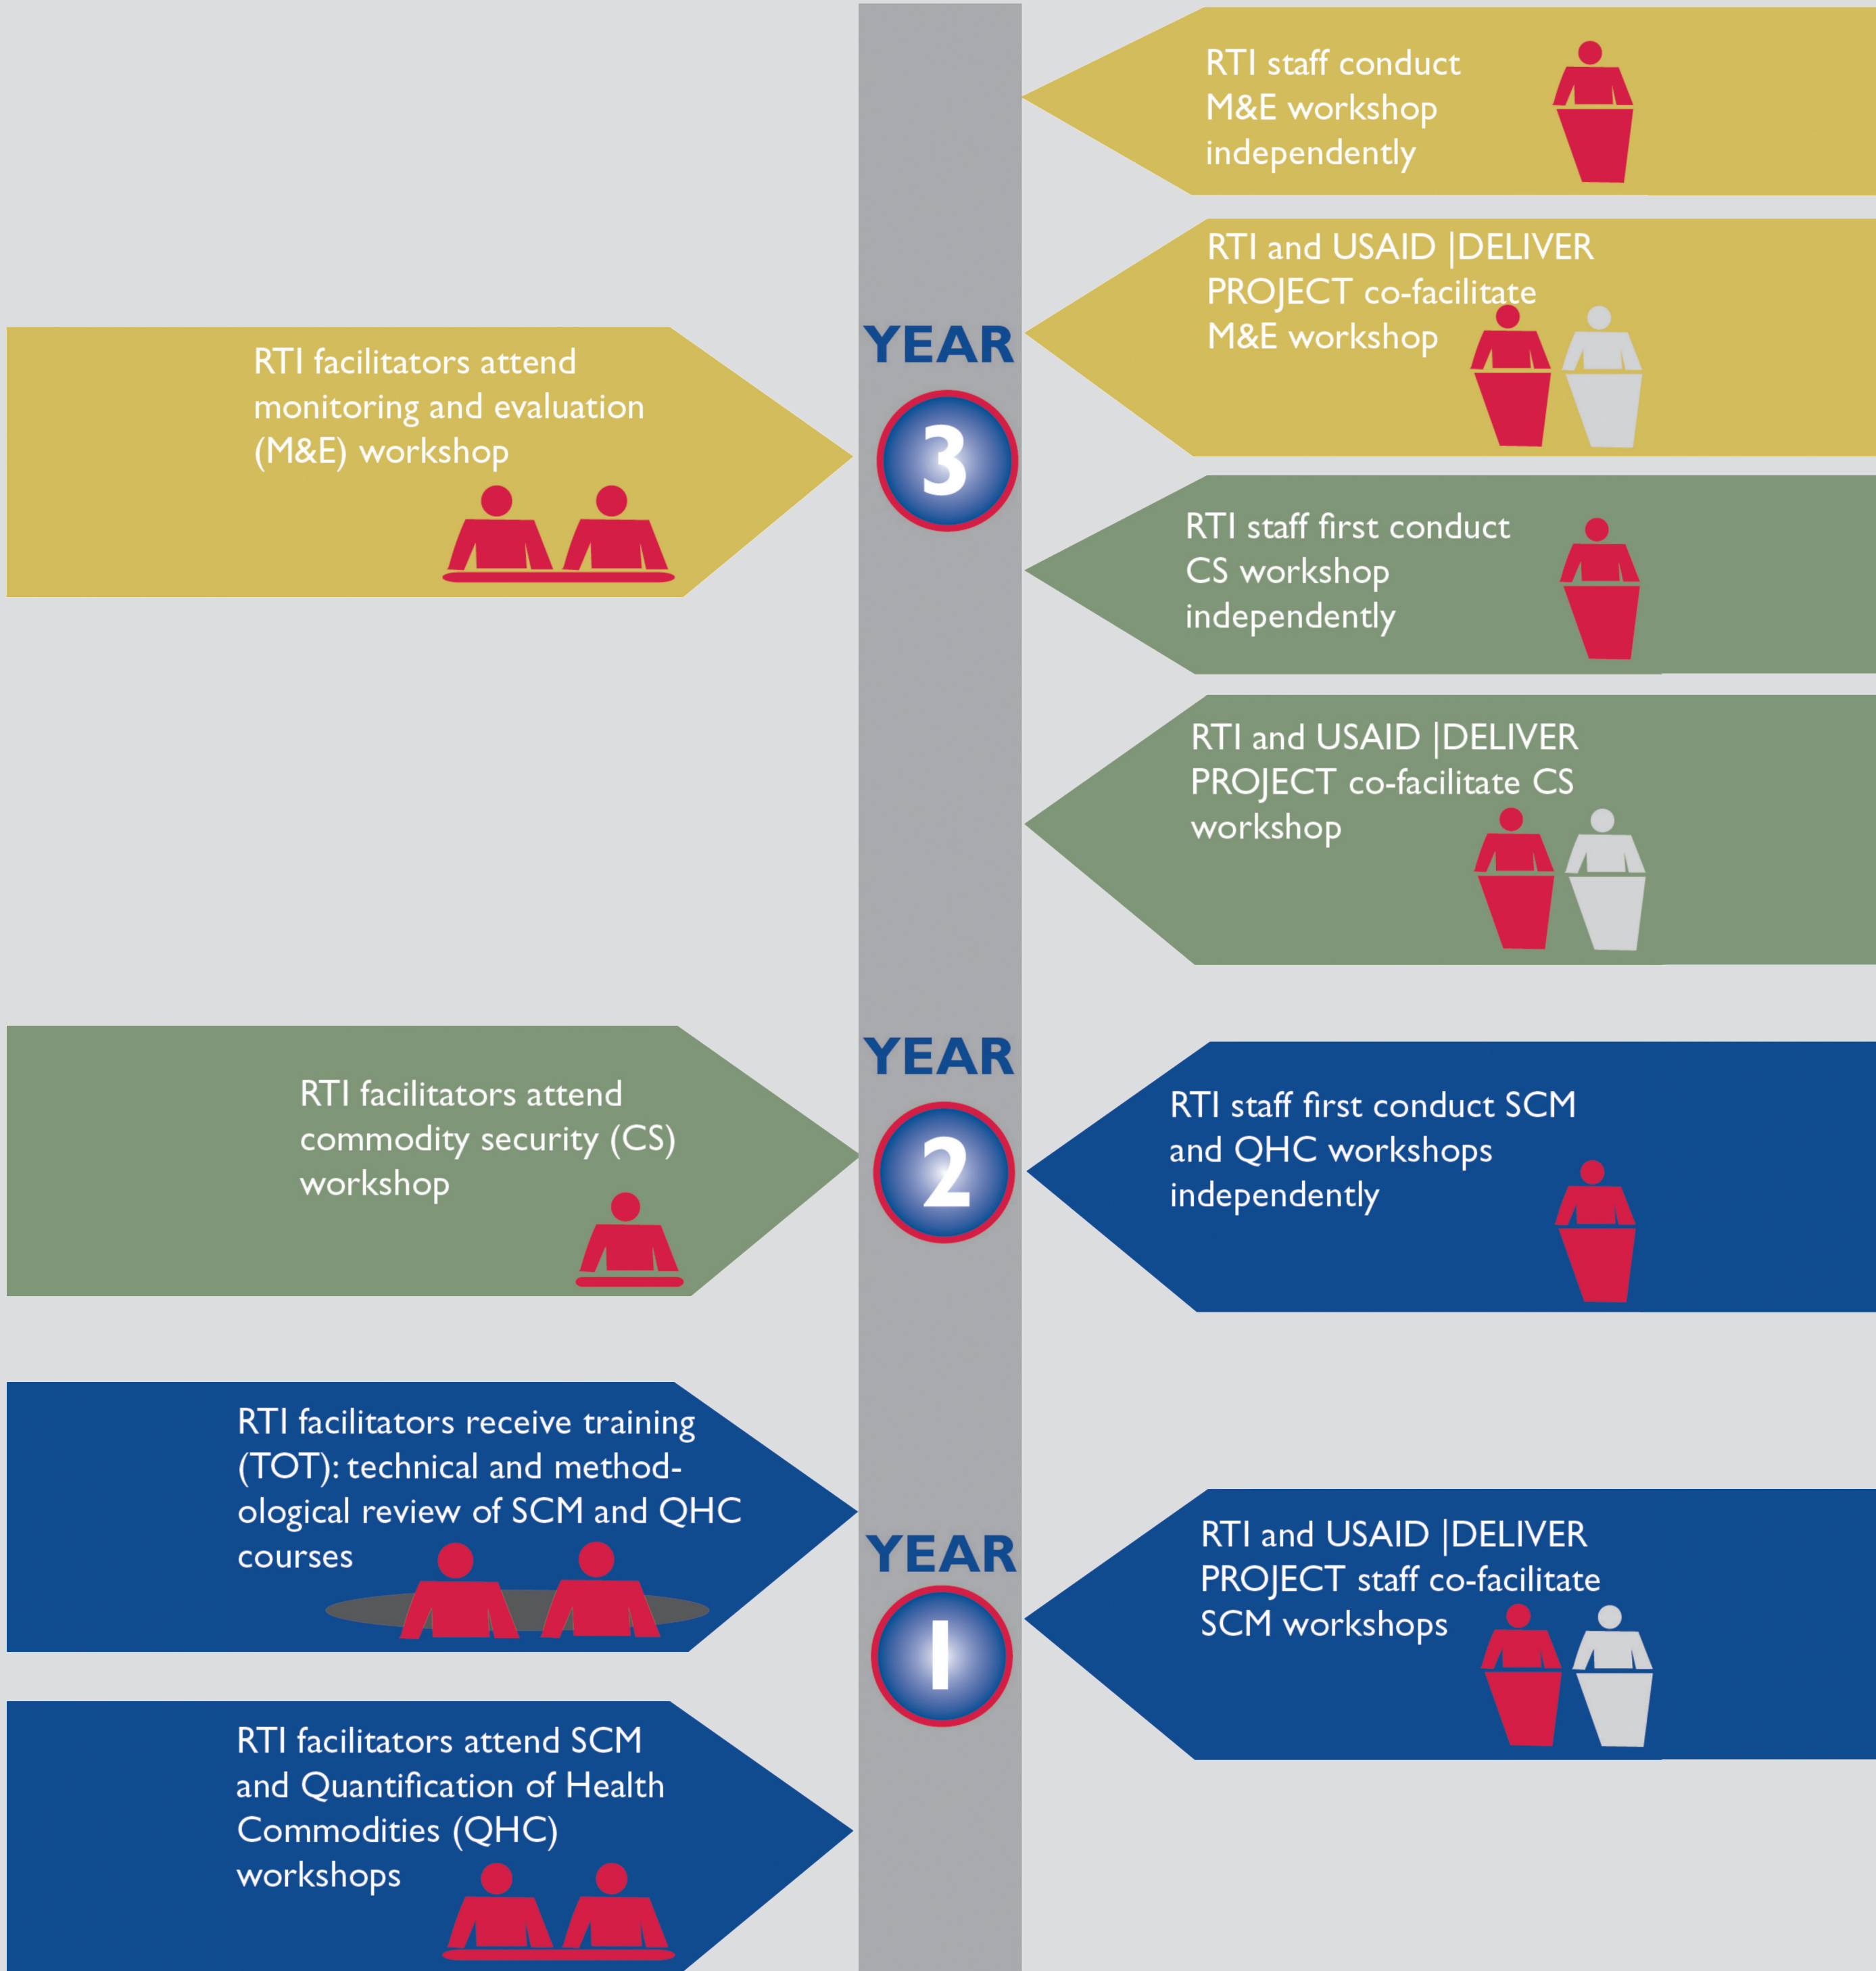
RTI staff conduct M&E workshop independently

RTI and USAID |DELIVER PROJECT co-facilitate M&E workshop

YEAR

3

RTI facilitators attend monitoring and evaluation (M&E) workshop

RTI staff first conduct CS workshop independently

RTI and USAID |DELIVER PROJECT co-facilitate CS workshop

YEAR

2

RTI facilitators attend commodity security (CS) workshop

RTI staff first conduct SCM and QHC workshops independently

RTI facilitators receive training (TOT): technical and methodological review of SCM and QHC courses

YEAR

1

RTI and USAID |DELIVER PROJECT staff co-facilitate SCM workshops

RTI facilitators attend SCM and Quantification of Health Commodities (QHC) workshops